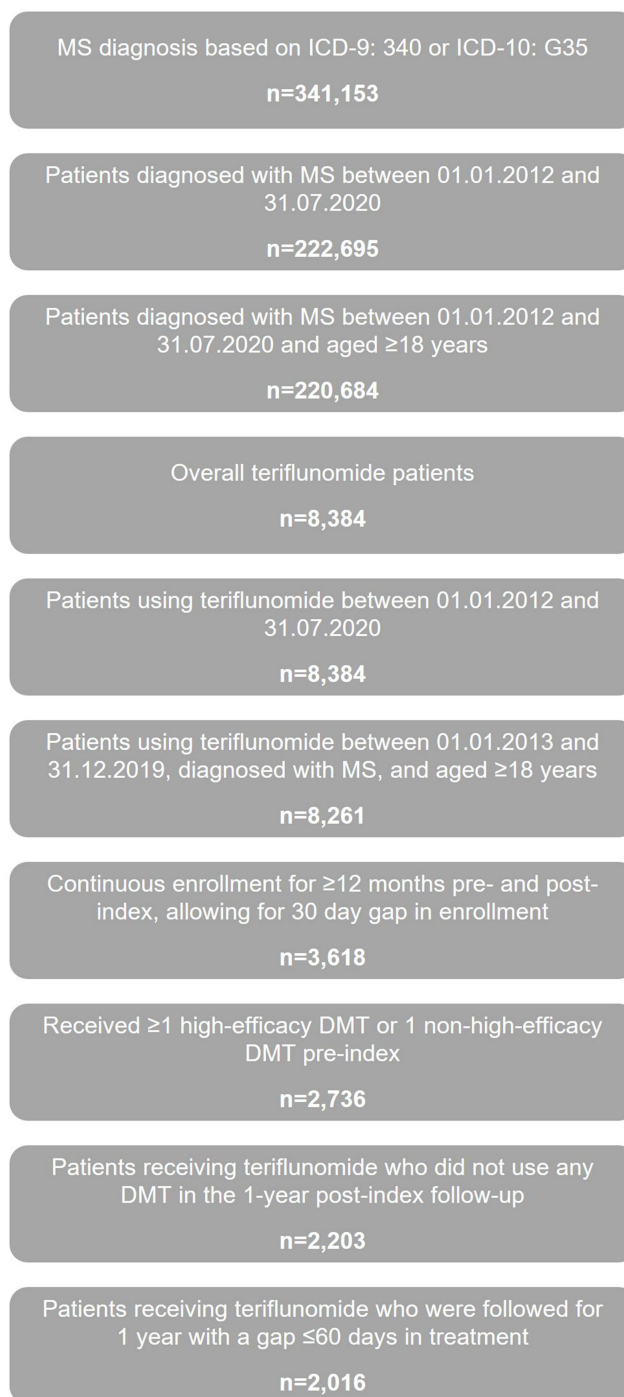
MS diagnosis based on ICD-9: 340 or ICD-10: G35

n=341,153

Patients diagnosed with MS between 01.01.2012 and 31.07.2020

n=222,695

Patients diagnosed with MS between 01.01.2012 and 31.07.2020 and aged ≥18 years

n=220,684

Overall teriflunomide patients

n=8,384

Patients using teriflunomide between 01.01.2012 and 31.07.2020

n=8,384

Patients using teriflunomide between 01.01.2013 and 31.12.2019, diagnosed with MS, and aged ≥18 years

n=8,261

Continuous enrollment for ≥12 months pre- and post-index, allowing for 30 day gap in enrollment

n=3,618

Received ≥1 high-efficacy DMT or 1 non-high-efficacy DMT pre-index

n=2,736

Patients receiving teriflunomide who did not use any DMT in the 1-year post-index follow-up

n=2,203

Patients receiving teriflunomide who were followed for 1 year with a gap ≤60 days in treatment

n=2,016